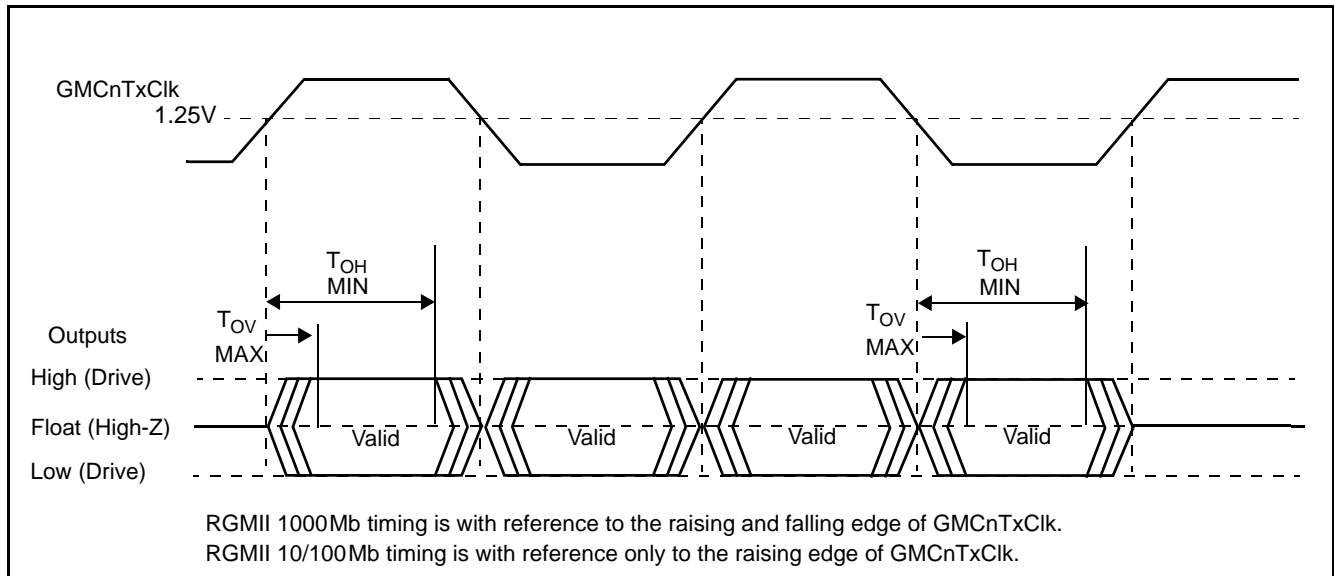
GMCnTxClk
1.25V

$T_{OH}$
MIN

$T_{OH}$
MIN

Outputs

$T_{OV}$
MAX

$T_{OV}$
MAX

High (Drive)
Float (High-Z)
Low (Drive)

Valid
Valid
Valid
Valid

RGMII 1000Mb timing is with reference to the raising and falling edge of GMCnTxClk.
RGMII 10/100Mb timing is with reference only to the raising edge of GMCnTxClk.